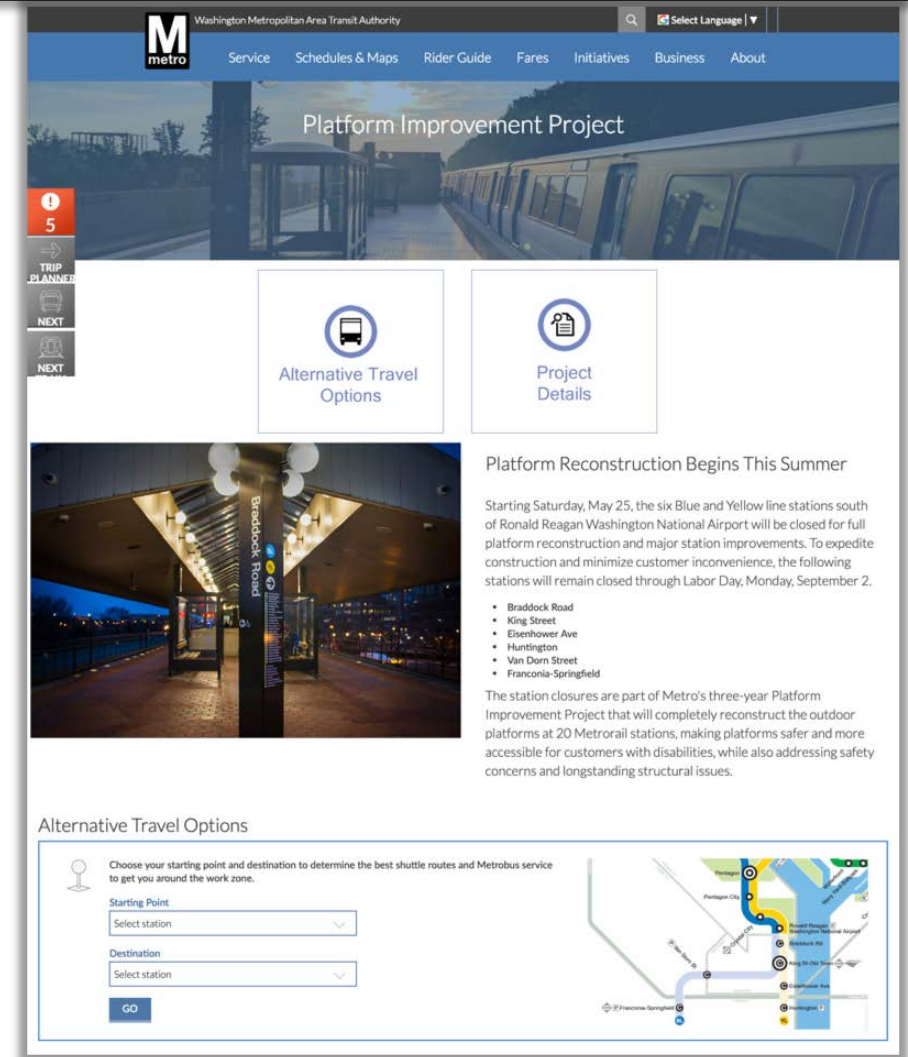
M metro

Washington Metropolitan Area Transit Authority

Select Language

Service Schedules & Maps Rider Guide Fares Initiatives Business About

Platform Improvement Project

5

TRIP PLANNER

NEXT

NEXT

Alternative Travel Options

Project Details

Braddock Road

Platform Reconstruction Begins This Summer

Starting Saturday, May 25, the six Blue and Yellow line stations south of Ronald Reagan Washington National Airport will be closed for full platform reconstruction and major station improvements. To expedite construction and minimize customer inconvenience, the following stations will remain closed through Labor Day, Monday, September 2.

- Braddock Road
- King Street
- Eisenhower Ave
- Huntington
- Van Dorn Street
- Franconia-Springfield

The station closures are part of Metro's three-year Platform Improvement Project that will completely reconstruct the outdoor platforms at 20 Metrorail stations, making platforms safer and more accessible for customers with disabilities, while also addressing safety concerns and longstanding structural issues.

Alternative Travel Options

Choose your starting point and destination to determine the best shuttle routes and Metrobus service to get you around the work zone.

Starting Point

Select station

Destination

Select station

GO

Pentagon

Pentagon City

Crystal City

Ronald Reagan Washington National Airport

Braddock Rd

King St-Old Town

Van Dorn St

Eisenhower Ave

Huntington

Franconia-Springfield